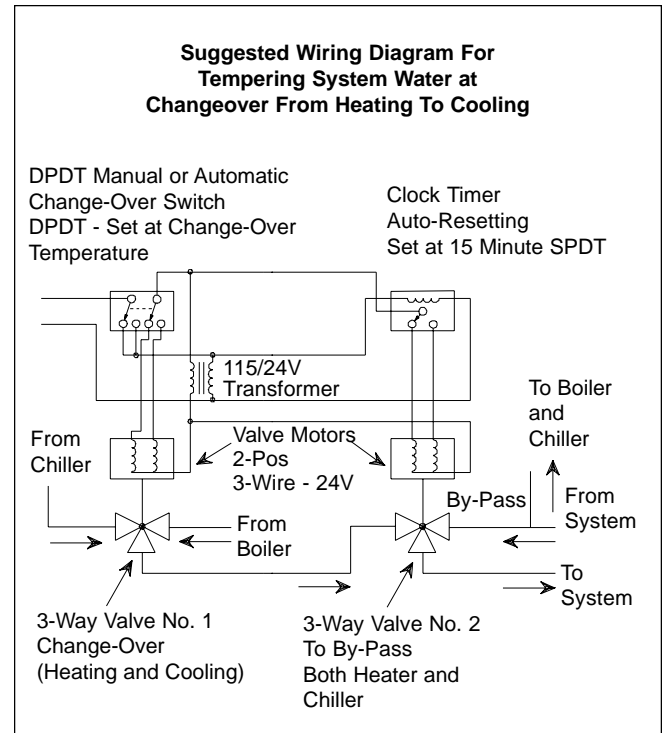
Suggested Wiring Diagram For Tempering System Water at Changeover From Heating To Cooling

DPDT Manual or Automatic Change-Over Switch
DPDT - Set at Change-Over Temperature

Clock Timer
Auto-Resetting
Set at 15 Minute SPDT

115/24V Transformer

To Boiler and Chiller

From Chiller

Valve Motors
2-Pos
3-Wire - 24V

By-Pass

From System

From Boiler

To System

3-Way Valve No. 1
Change-Over
(Heating and Cooling)

3-Way Valve No. 2
To By-Pass
Both Heater and Chiller